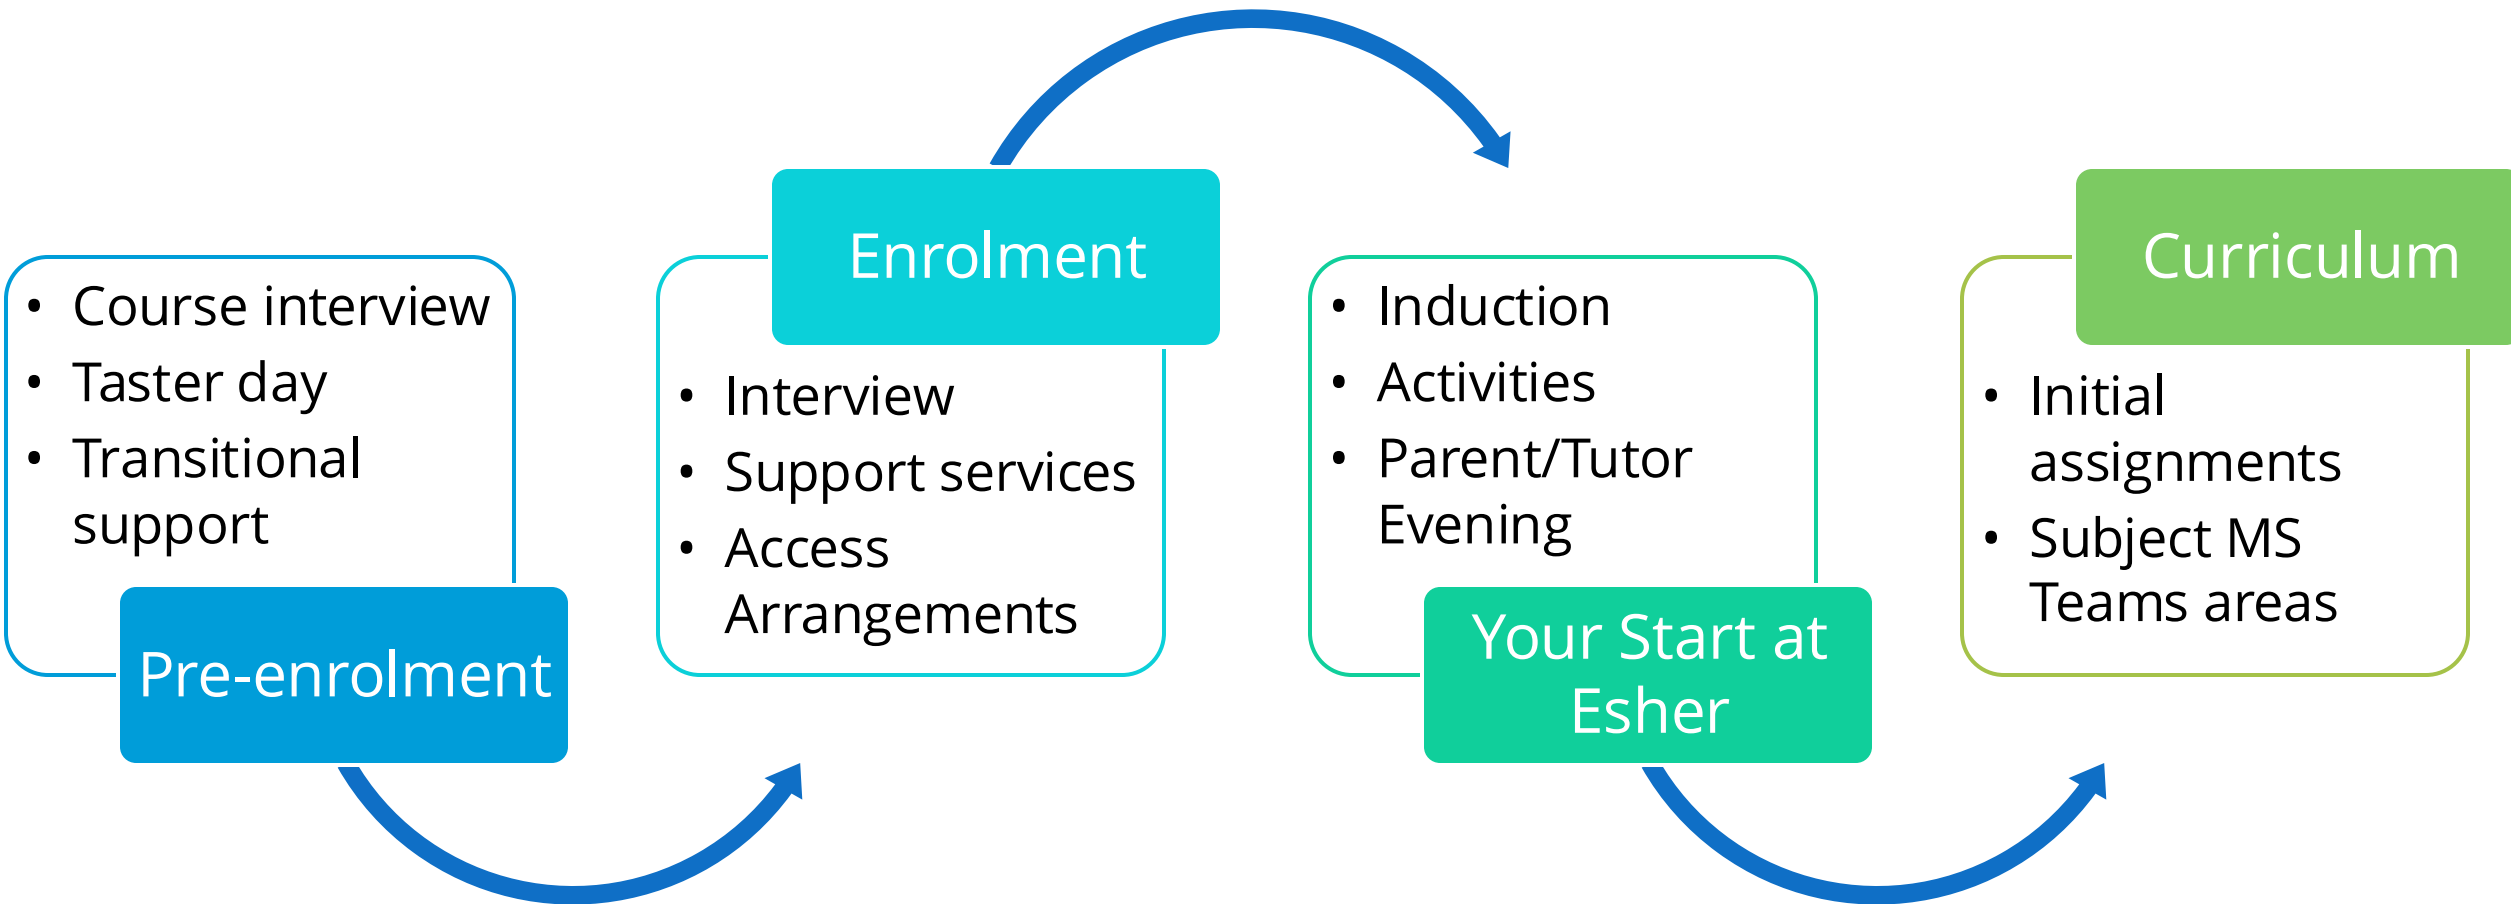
- Course interview
- Taster day
- Transitional support

Pre-enrolment

Enrolment

- Interview
- Support services
- Access Arrangements

- Induction
- Activities
- Parent/Tutor Evening

Your Start at Esher

Curriculum

- Initial assignments
- Subject MS Teams areas